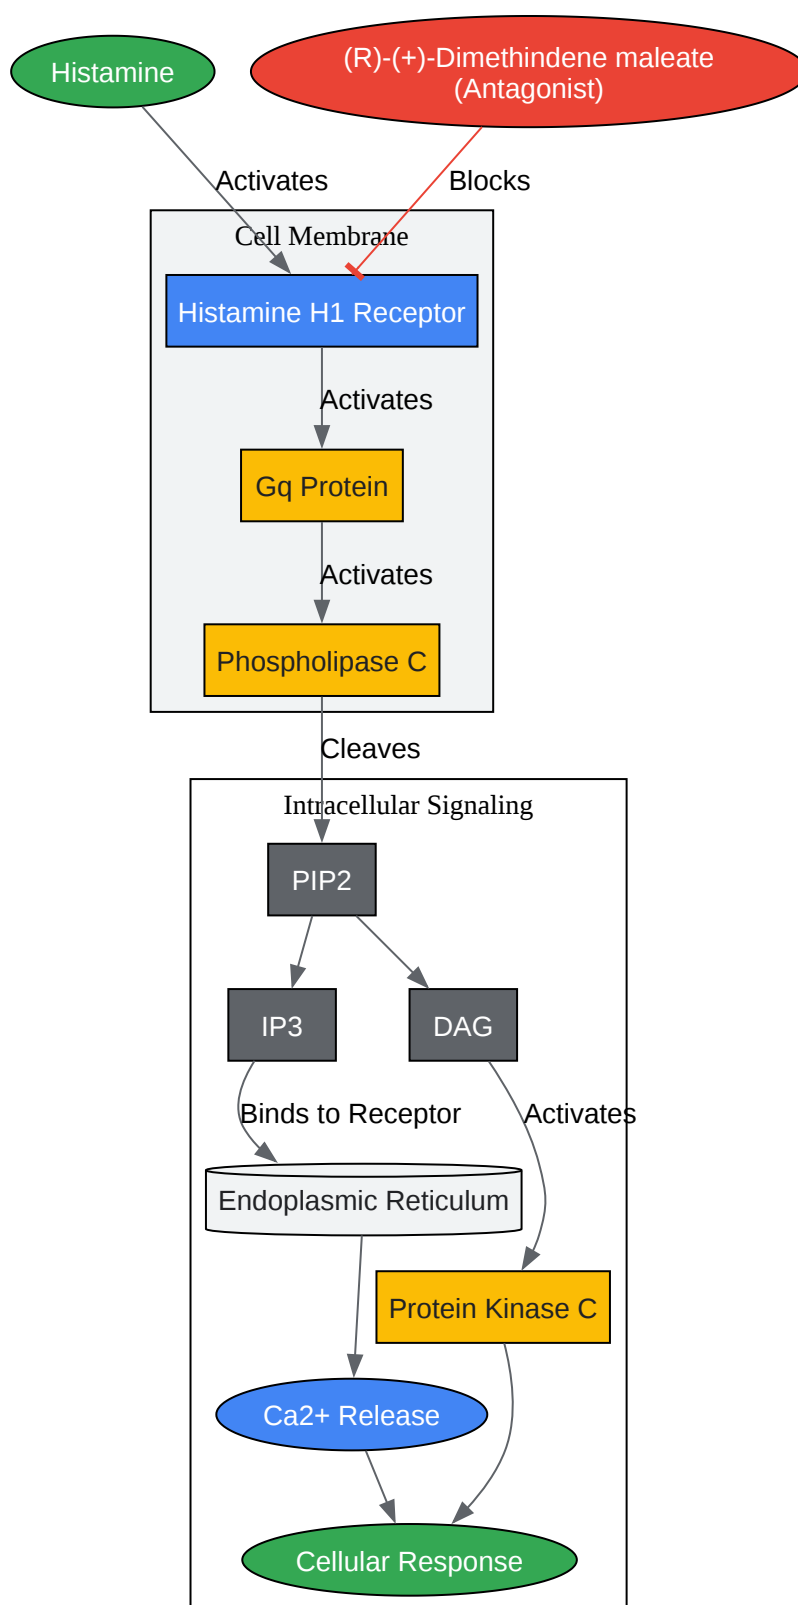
Histamine

(R)-(+)-Dimethindene maleate (Antagonist)

Activates

Blocks

Cell Membrane

Histamine H1 Receptor

Activates

Gq Protein

Activates

Phospholipase C

Cleaves

Intracellular Signaling

PIP2

IP3

DAG

Binds to Receptor

Activates

Endoplasmic Reticulum

Protein Kinase C

Ca2+ Release

Cellular Response